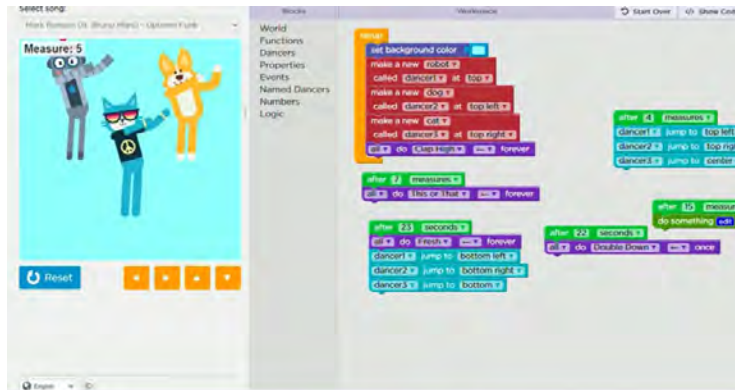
Select song:
Mark Ronson (ft. Bruno Mars) - Uptown Funk

Measure: 5

Reset

English

Blocks
World
Functions
Dancers
Properties
Events
Named Dancers
Numbers
Logic

Workspace

Start Over
Show Code

setup
set background color
make a new robot
called dancer1 at top
make a new dog
called dancer2 at top left
make a new cat
called dancer3 at top right
all do Clap High — forever

after 4 measures
dancer1 jump to top left
dancer2 jump to top right
dancer3 jump to centre

after 7 measures
all do This or That — forever

after 15 measures
do something

after 23 seconds
all do Fresh — forever
dancer1 jump to bottom left
dancer2 jump to bottom right
dancer3 jump to bottom

after 22 seconds
all do Double Down — once